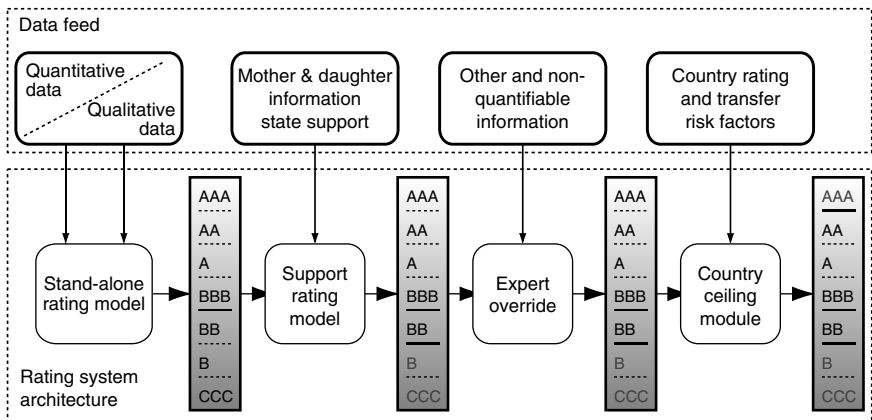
Data feed

Quantitative data

Qualitative data

Mother & daughter information state support

Other and non-quantifiable information

Country rating and transfer risk factors

Stand-alone rating model

AAA
AA
A
BBB
BB
B
CCC

Support rating model

AAA
AA
A
BBB
BB
B
CCC

Expert override

AAA
AA
A
BBB
BB
B
CCC

Country ceiling module

AAA
AA
A
BBB
BB
B
CCC

Rating system architecture